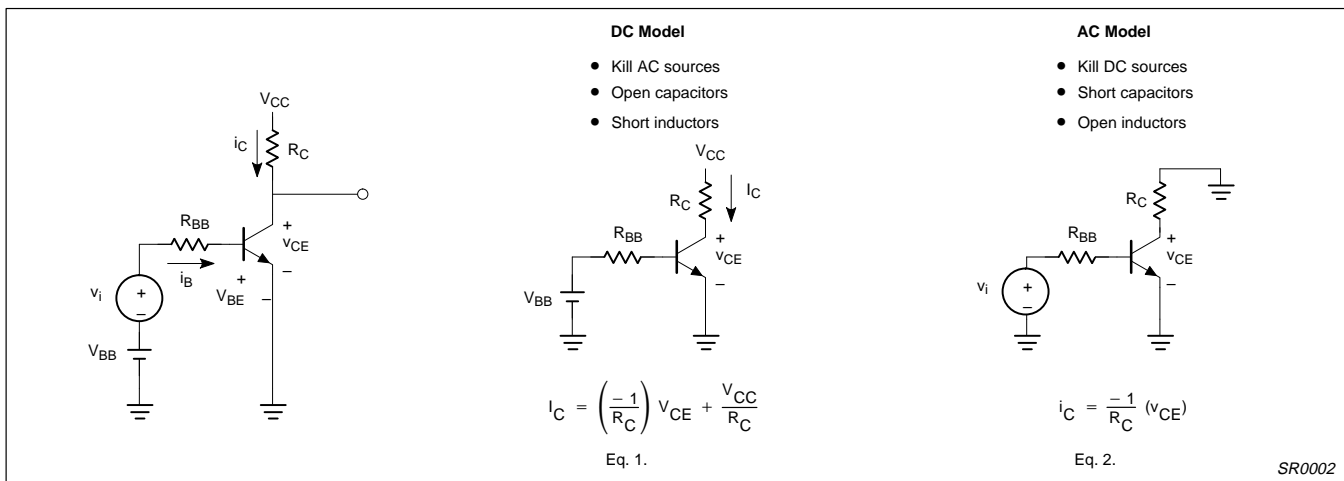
$V_{CC}$
$i_C$
$R_C$
$R_{BB}$
+
$v_{CE}$
$i_B$
+
$V_{BE}$
–
$v_i$
+
–
$V_{BB}$

**DC Model**

• Kill AC sources
• Open capacitors
• Short inductors

$V_{CC}$
$R_C$
$I_C$
$R_{BB}$
+
$v_{CE}$
–
$V_{BB}$

$I_C = \left(\frac{-1}{R_C}\right) V_{CE} + \frac{V_{CC}}{R_C}$

Eq. 1.

**AC Model**

• Kill DC sources
• Short capacitors
• Open inductors

$R_C$
$R_{BB}$
+
$v_{CE}$
–
$v_i$
+
–

$i_C = \frac{-1}{R_C} (v_{CE})$

Eq. 2.

SR0002